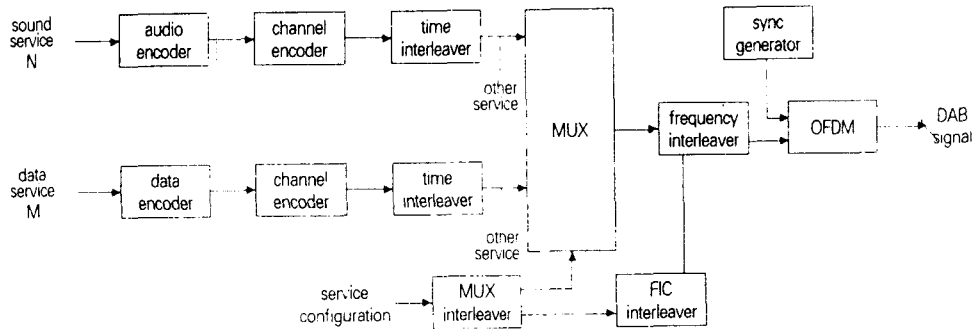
sound service N

audio encoder

channel encoder

time interleaver

other service

MUX

sync generator

frequency interleaver

OFDM

DAB signal

data service M

data encoder

channel encoder

time interleaver

other service

service configuration

MUX interleaver

FIC interleaver